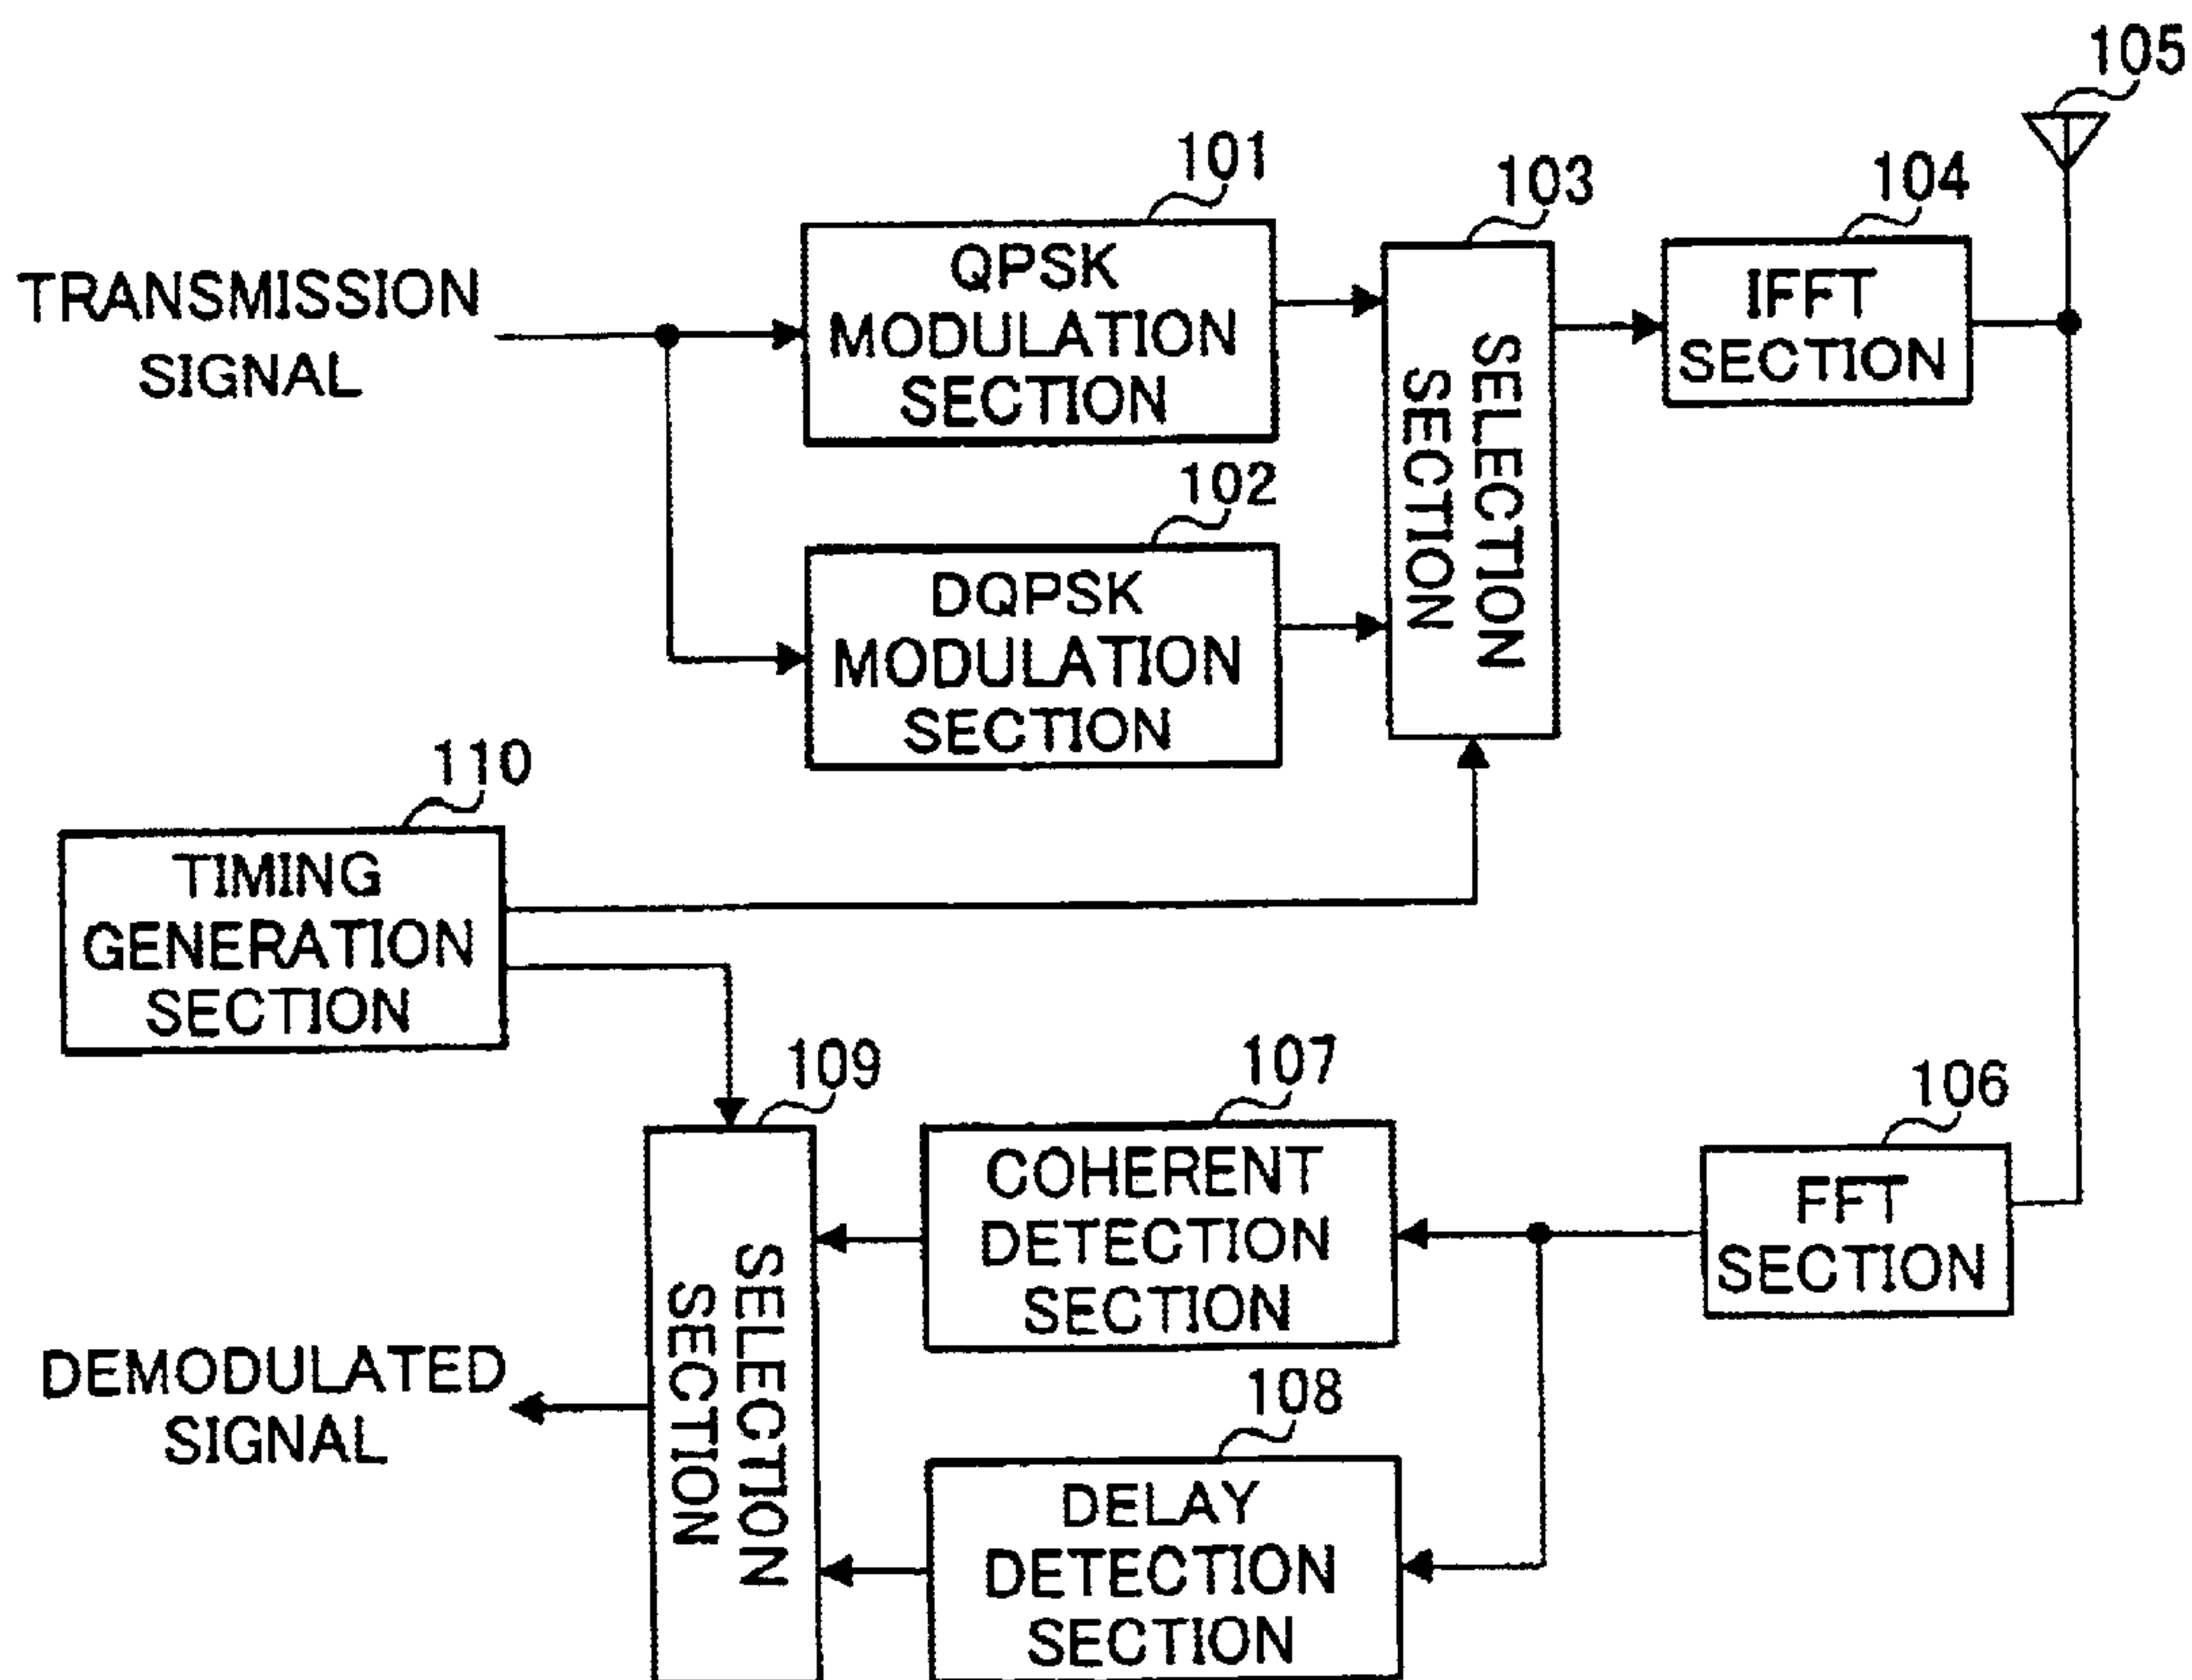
105

101

103

104

TRANSMISSION SIGNAL

QPSK MODULATION SECTION

SELECTION SECTION

IFFT SECTION

102

DQPSK MODULATION SECTION

110

TIMING GENERATION SECTION

109

107

106

COHERENT DETECTION SECTION

FFT SECTION

DEMODULATED SIGNAL

SELECTION SECTION

108

DELAY DETECTION SECTION